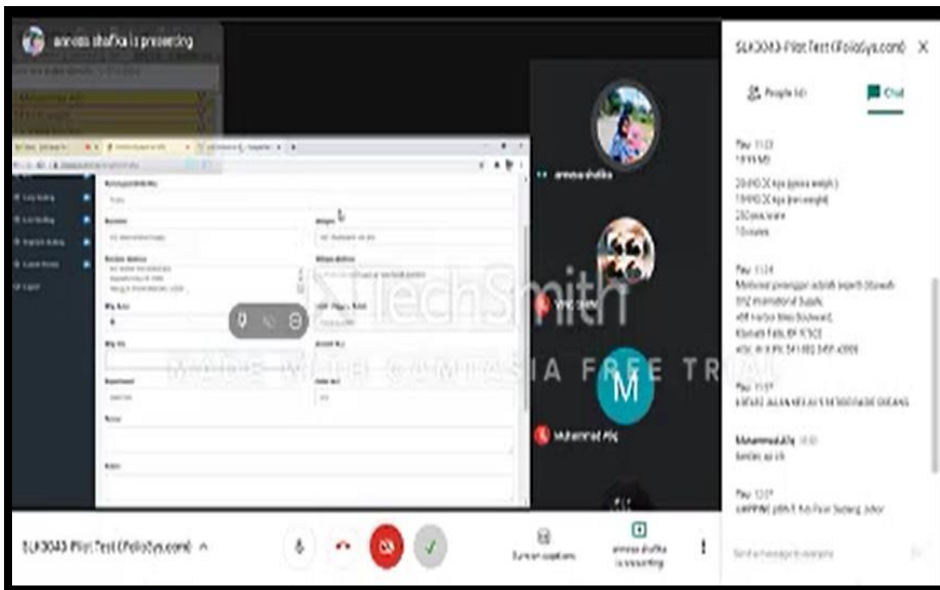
anesta shafika is presenting

TechSmith

MADE WITH CAMTASIA FREE TRIAL

anesta shafika

M

Muhammad Afiq

SLK3043-Pilot Test (FolioSys.com)

People (4)

Chat

Fay 11:23

20 KG (gross weight)

Fay 11:24

Fay 11:27

Muhammadafiq 11:30

Fay 12:07

SLK3043-Pilot Test (FolioSys.com)

Turn on captions

anesta shafika is presenting

Send a message to everyone